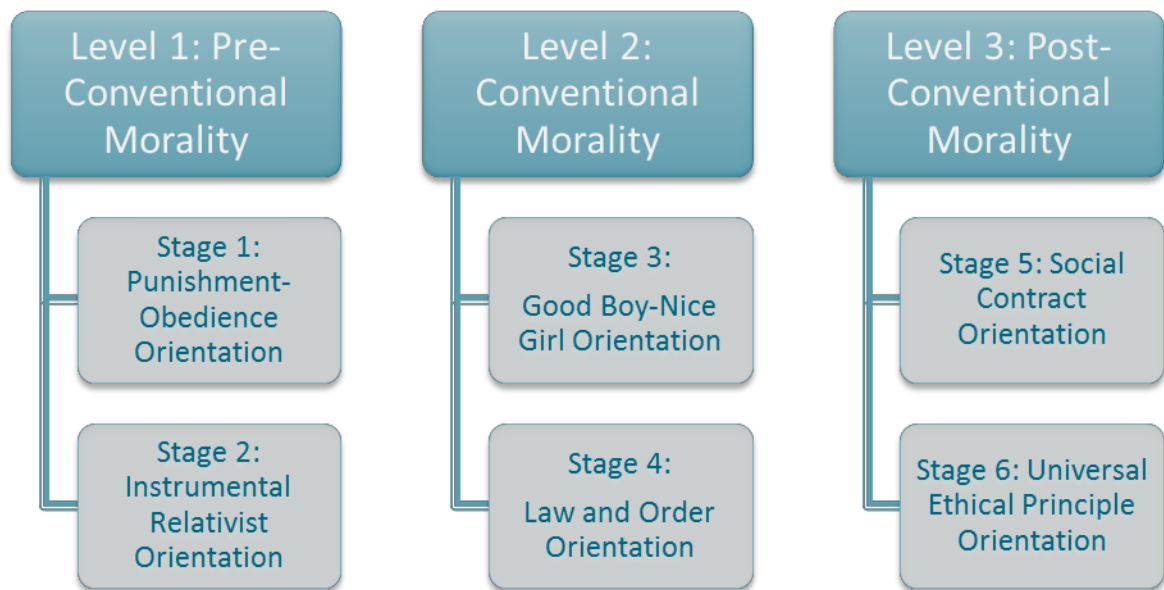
Level 1: Pre-Conventional Morality

Stage 1: Punishment-Obedience Orientation

Stage 2: Instrumental Relativist Orientation

Level 2: Conventional Morality

Stage 3: Good Boy-Nice Girl Orientation

Stage 4: Law and Order Orientation

Level 3: Post-Conventional Morality

Stage 5: Social Contract Orientation

Stage 6: Universal Ethical Principle Orientation